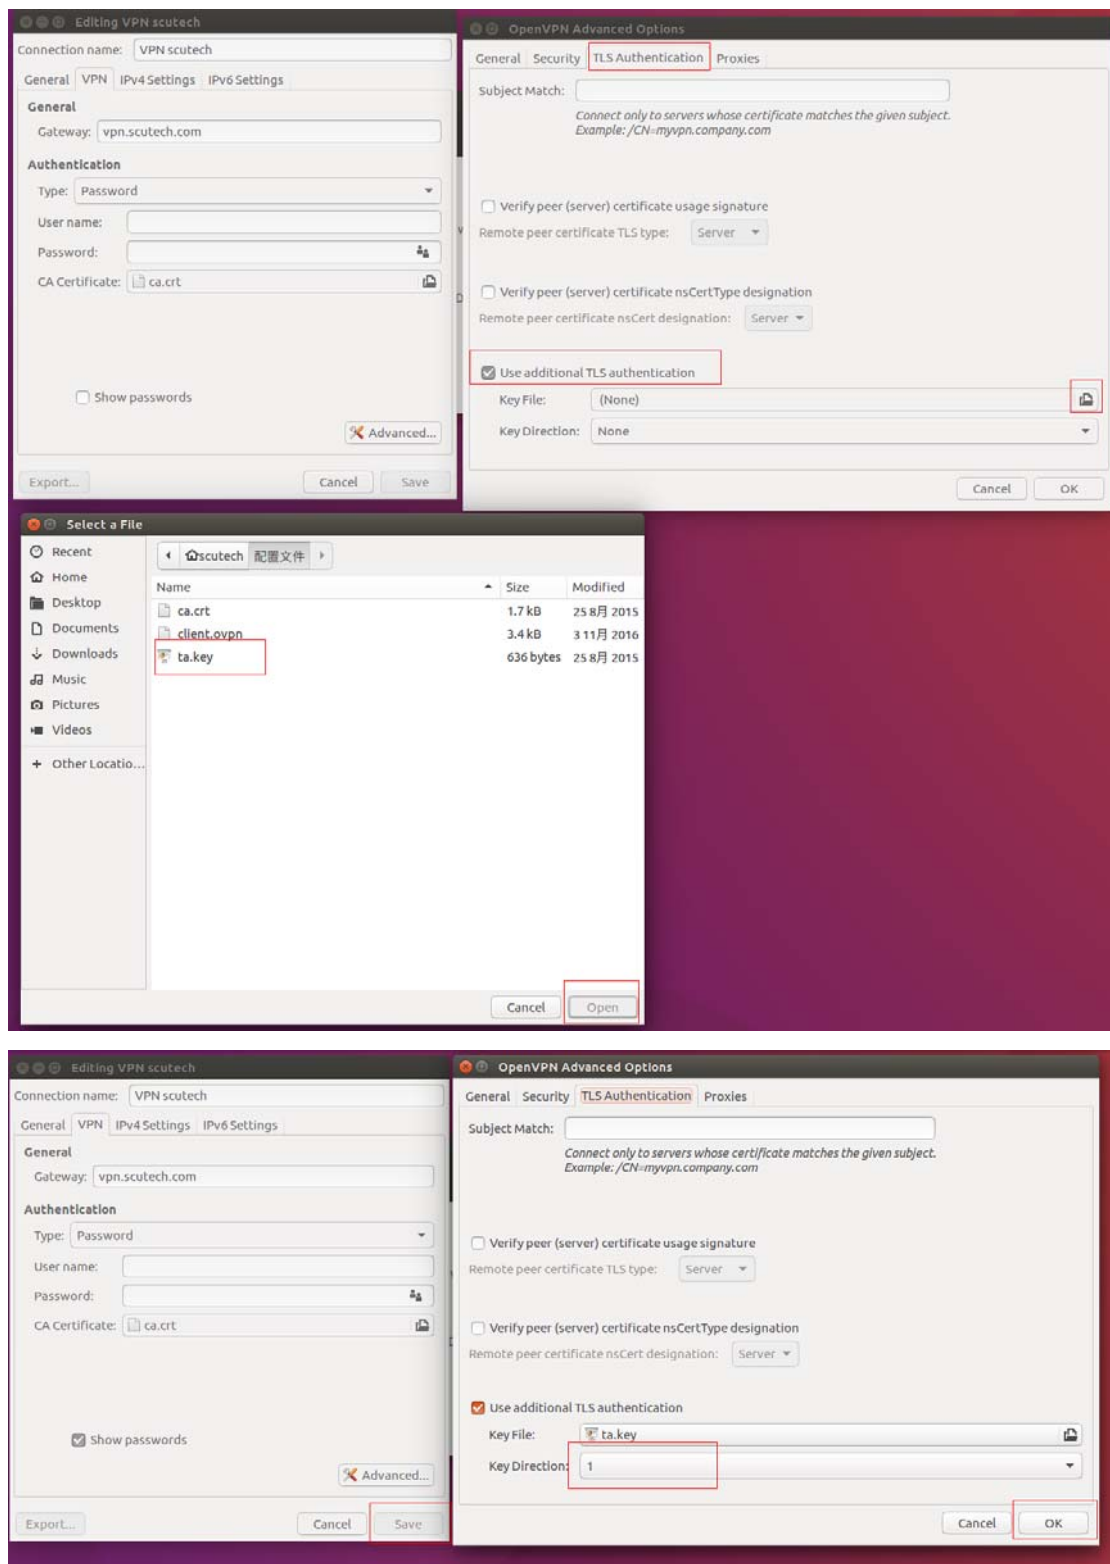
Editing VPN scutech

Connection name: VPN scutech

General VPN IPv4 Settings IPv6 Settings

General

Gateway: vpn.scutech.com

Authentication

Type: Password

User name:

Password:

CA Certificate: ca.crt

Show passwords

Advanced...

Export... Cancel Save

OpenVPN Advanced Options

General Security TLS Authentication Proxies

Subject Match:

Connect only to servers whose certificate matches the given subject. Example: /CN=myvpn.company.com

Verify peer (server) certificate usage signature

Remote peer certificate TLS type: Server

Verify peer (server) certificate nsCertType designation

Remote peer certificate nsCert designation: Server

Use additional TLS authentication

Key File: (None)

Key Direction: None

Cancel OK

Select a File

Recent

Home

Desktop

Documents

Downloads

Music

Pictures

Videos

Other Locatio...

scutech 配置文件

| Name | Size | Modified |
|---|---|---|
| ca.crt | 1.7 kB | 25 8月 2015 |
| client.ovpn | 3.4 kB | 3 11月 2016 |
| ta.key | 636 bytes | 25 8月 2015 |

Cancel Open

Editing VPN scutech

Connection name: VPN scutech

General VPN IPv4 Settings IPv6 Settings

General

Gateway: vpn.scutech.com

Authentication

Type: Password

User name:

Password:

CA Certificate: ca.crt

Show passwords

Advanced...

Export... Cancel Save

OpenVPN Advanced Options

General Security TLS Authentication Proxies

Subject Match:

Connect only to servers whose certificate matches the given subject. Example: /CN=myvpn.company.com

Verify peer (server) certificate usage signature

Remote peer certificate TLS type: Server

Verify peer (server) certificate nsCertType designation

Remote peer certificate nsCert designation: Server

Use additional TLS authentication

Key File: ta.key

Key Direction: 1

Cancel OK